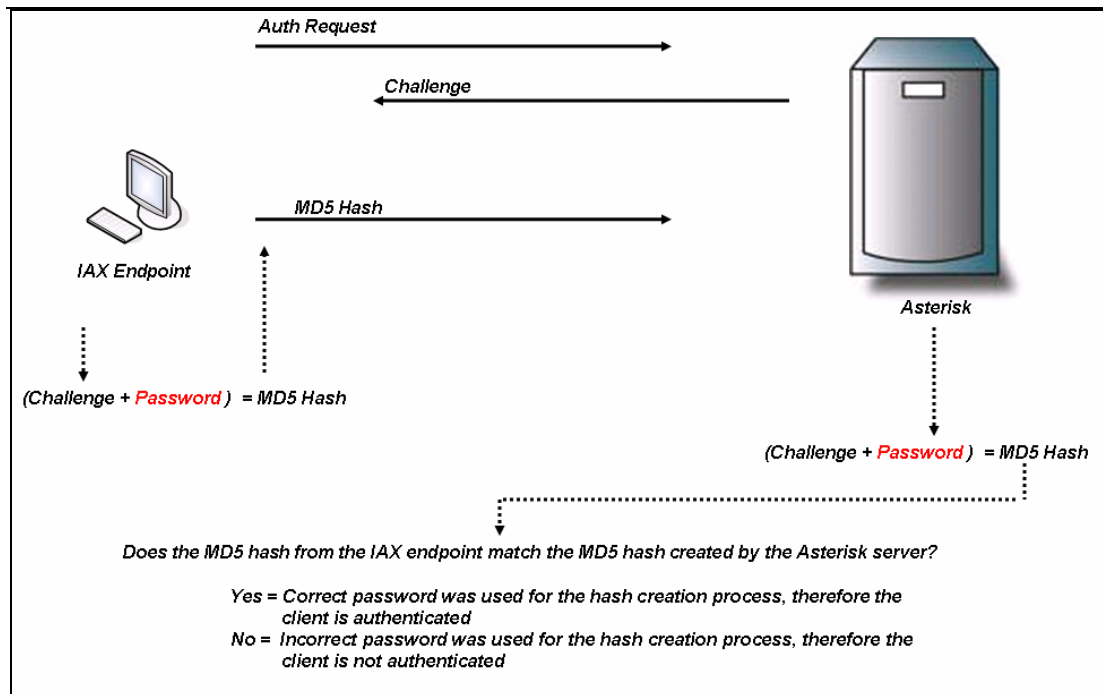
Auth Request

Challenge

MD5 Hash

IAX Endpoint

Asterisk

(Challenge + Password ) = MD5 Hash

(Challenge + Password ) = MD5 Hash

Does the MD5 hash from the IAX endpoint match the MD5 hash created by the Asterisk server?

Yes = Correct password was used for the hash creation process, therefore the client is authenticated
No = Incorrect password was used for the hash creation process, therefore the client is not authenticated